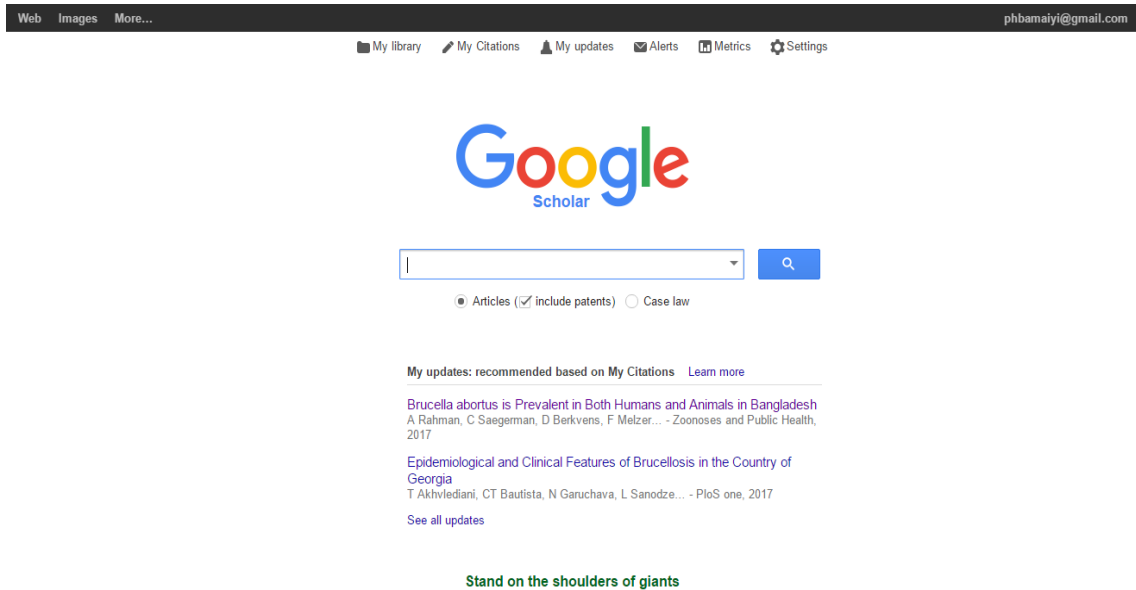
Web Images More... phbamaiyi@gmail.com

My library My Citations My updates Alerts Metrics Settings

Google
Scholar

Articles (include patents) Case law

My updates: recommended based on My Citations Learn more

Brucella abortus is Prevalent in Both Humans and Animals in Bangladesh
A Rahman, C Saegerman, D Berkvens, F Melzer... - Zoonoses and Public Health, 2017

Epidemiological and Clinical Features of Brucellosis in the Country of Georgia
T Akhvlediani, CT Bautista, N Garuchava, L Sanodze... - PloS one, 2017

See all updates

Stand on the shoulders of giants